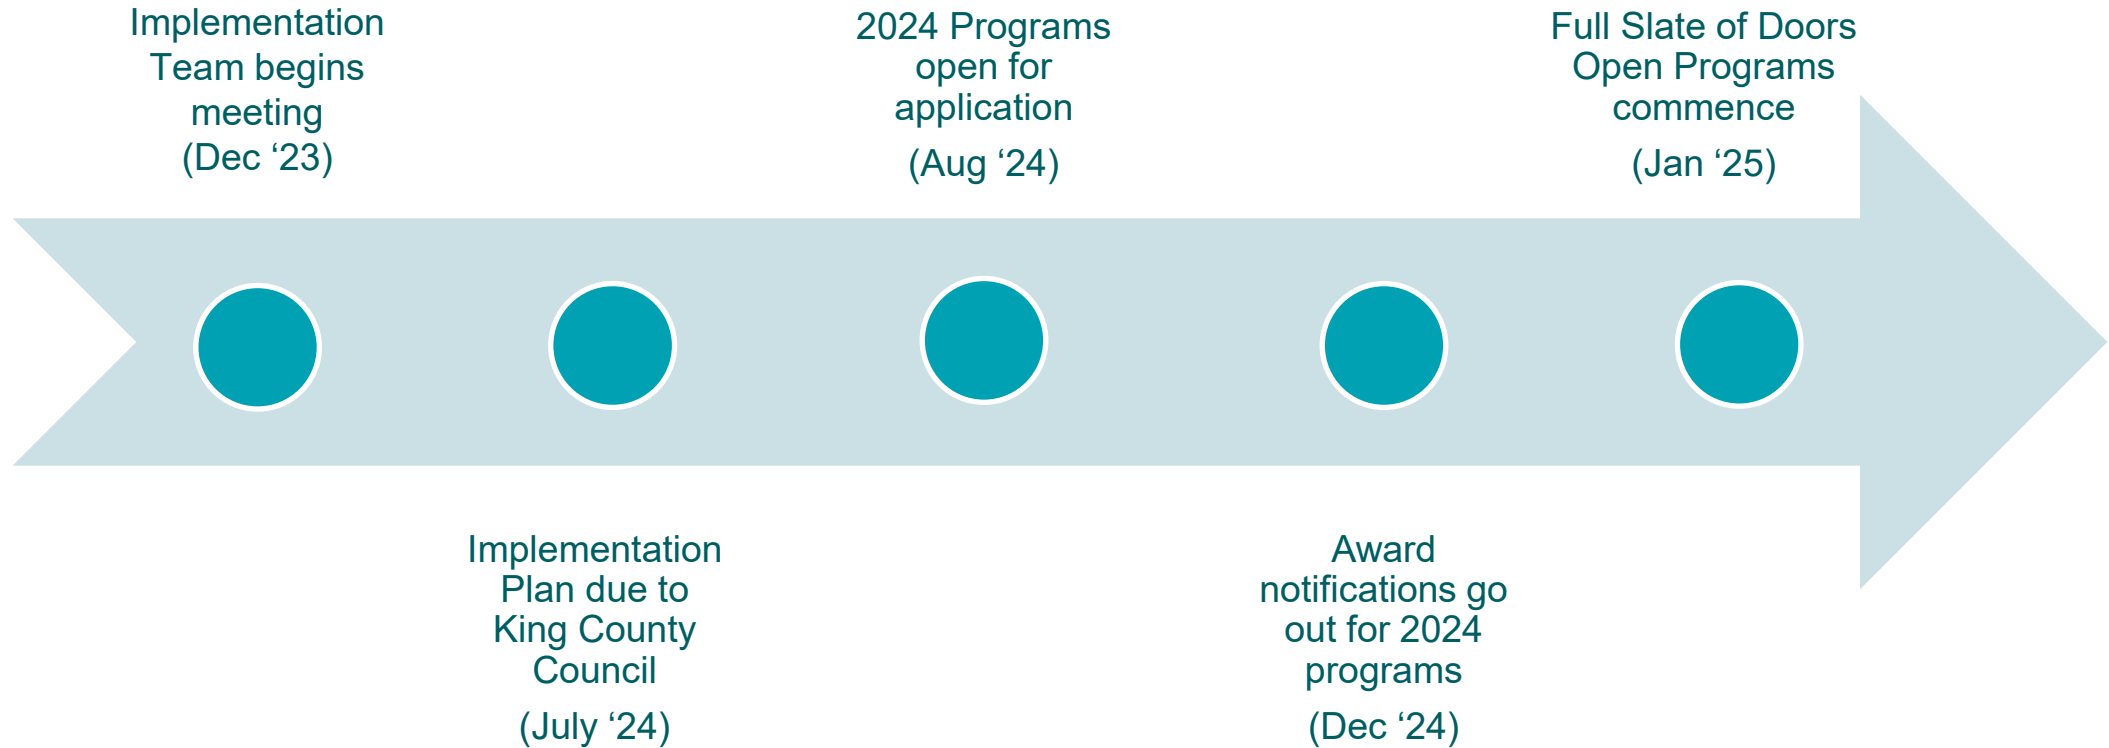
Implementation Team begins meeting (Dec ‘23)

Implementation Plan due to King County Council

(July ‘24)

2024 Programs open for application

(Aug ‘24)

Award notifications go out for 2024 programs

(Dec ‘24)

Full Slate of Doors Open Programs commence

(Jan ‘25)